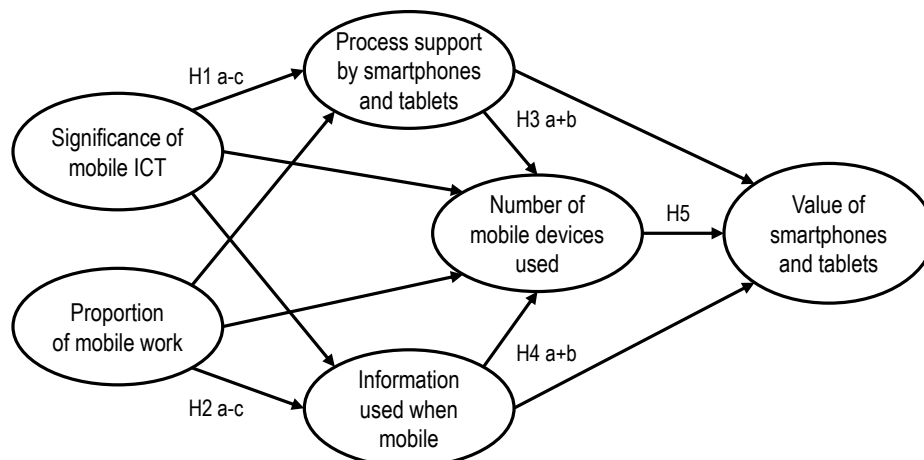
H1 a-c

Process support by smartphones and tablets

Significance of mobile ICT

H3 a+b

Number of mobile devices used

H5

Value of smartphones and tablets

Proportion of mobile work

H4 a+b

H2 a-c

Information used when mobile